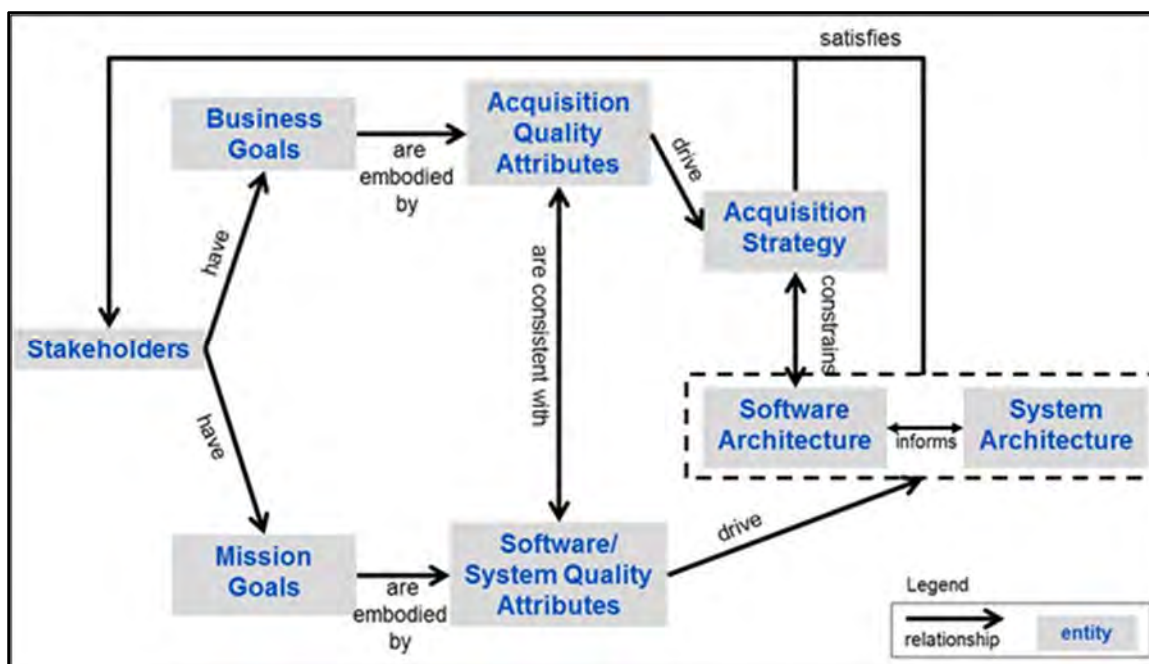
satisfies

Business Goals

are embodied by

Acquisition Quality Attributes

drive

Acquisition Strategy

have

Stakeholders

have

are consistent with

constrains

Software Architecture

informs

System Architecture

Mission Goals

are embodied by

Software/ System Quality Attributes

drive

Legend

relationship

entity